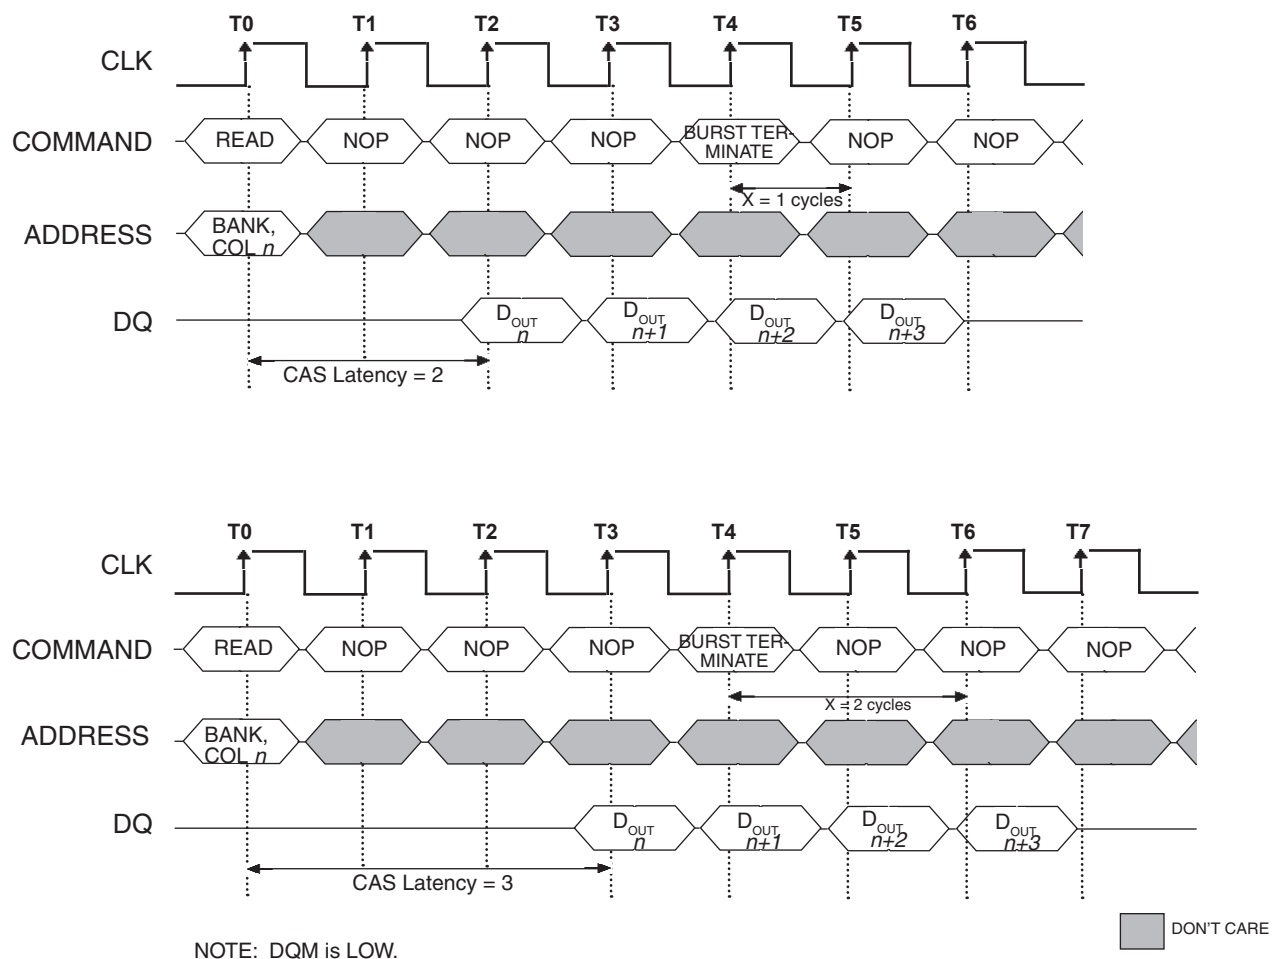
T0 T1 T2 T3 T4 T5 T6

CLK

COMMAND READ NOP NOP NOP BURST TERMINATE NOP NOP

X = 1 cycles

ADDRESS BANK, COL $n$

DQ $D_{OUT}$ $n$ $D_{OUT}$ $n+1$ $D_{OUT}$ $n+2$ $D_{OUT}$ $n+3$

CAS Latency = 2

T0 T1 T2 T3 T4 T5 T6 T7

CLK

COMMAND READ NOP NOP NOP BURST TERMINATE NOP NOP NOP

X = 2 cycles

ADDRESS BANK, COL $n$

DQ $D_{OUT}$ $n$ $D_{OUT}$ $n+1$ $D_{OUT}$ $n+2$ $D_{OUT}$ $n+3$

CAS Latency = 3

DON'T CARE

NOTE: DQM is LOW.